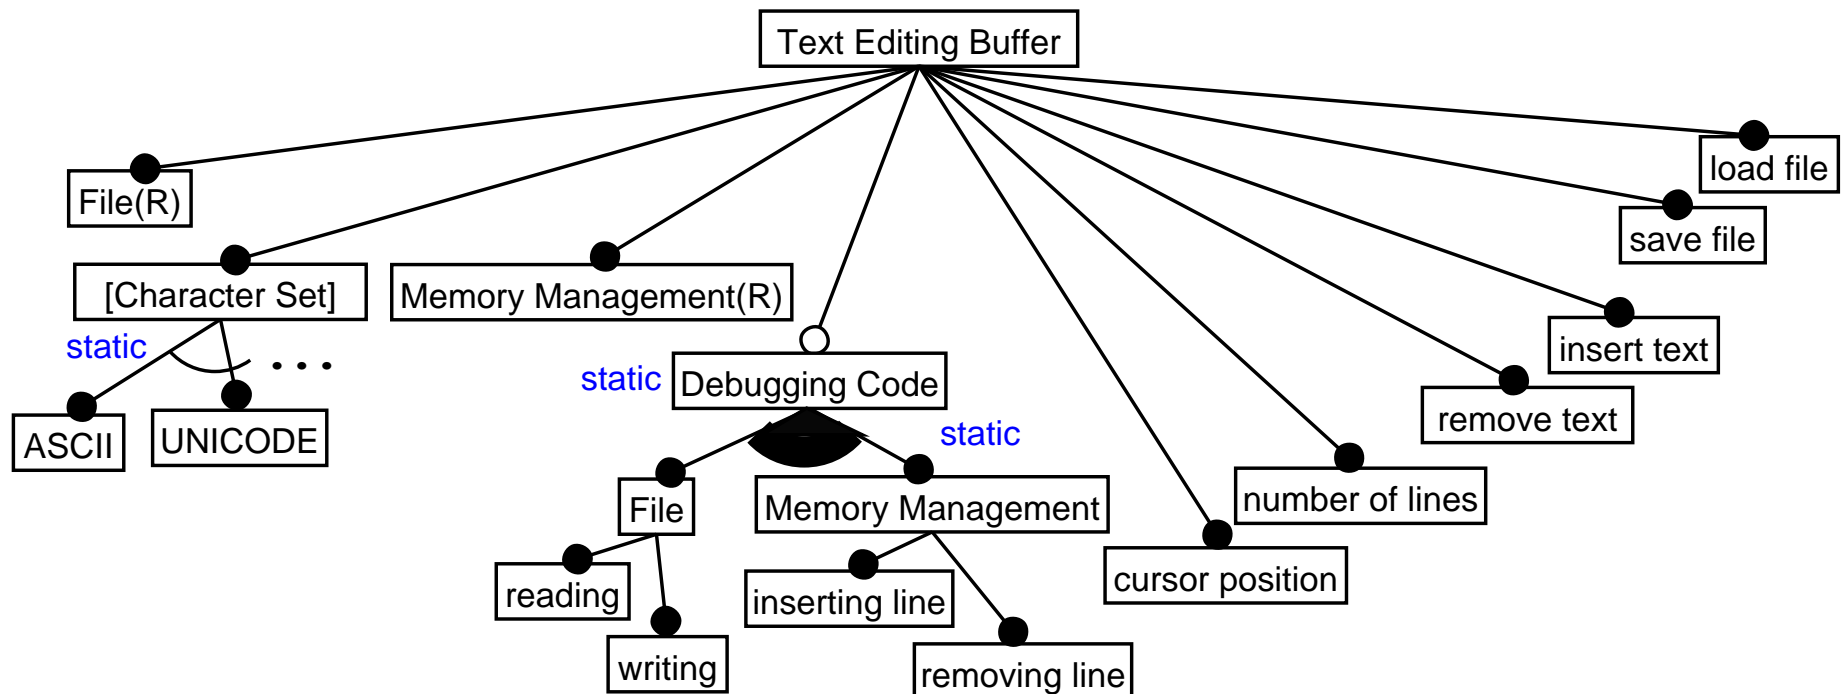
Text Editing Buffer

File(R)

[Character Set]

static

ASCII

UNICODE

. . .

Memory Management(R)

static

Debugging Code

static

File

reading

writing

Memory Management

inserting line

removing line

cursor position

number of lines

remove text

insert text

save file

load file